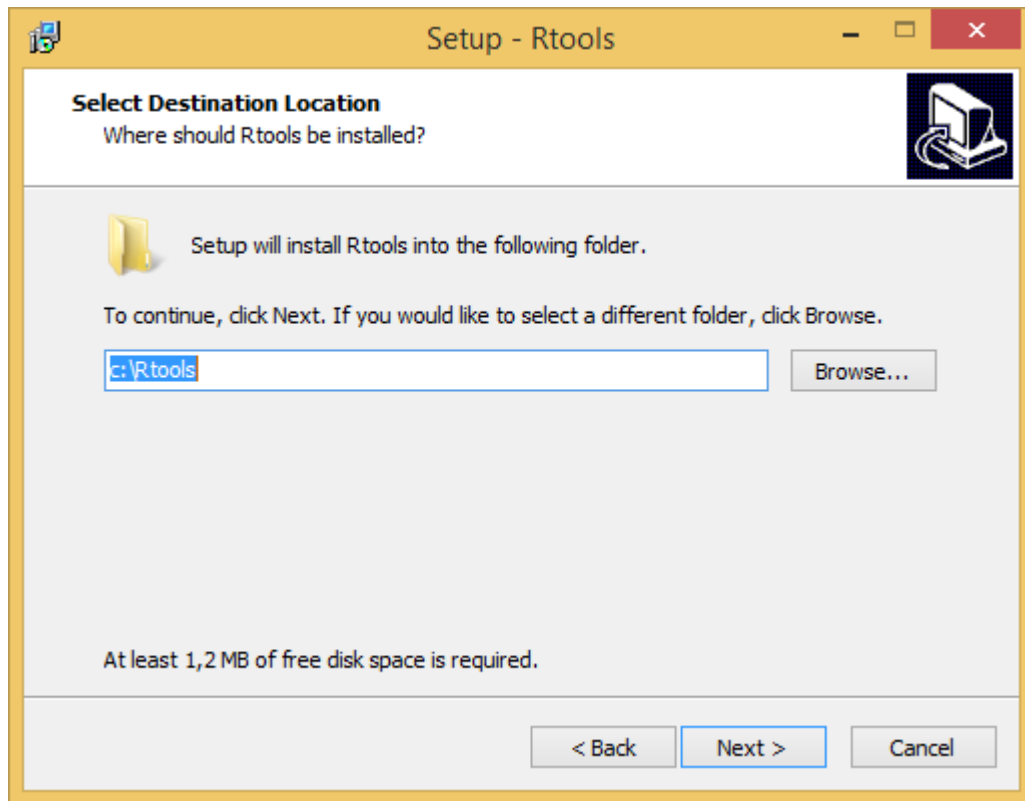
Setup - Rtools

Select Destination Location
Where should Rtools be installed?

Setup will install Rtools into the following folder.

To continue, click Next. If you would like to select a different folder, click Browse.

c:\Rtools

Browse...

At least 1,2 MB of free disk space is required.

< Back
Next >
Cancel